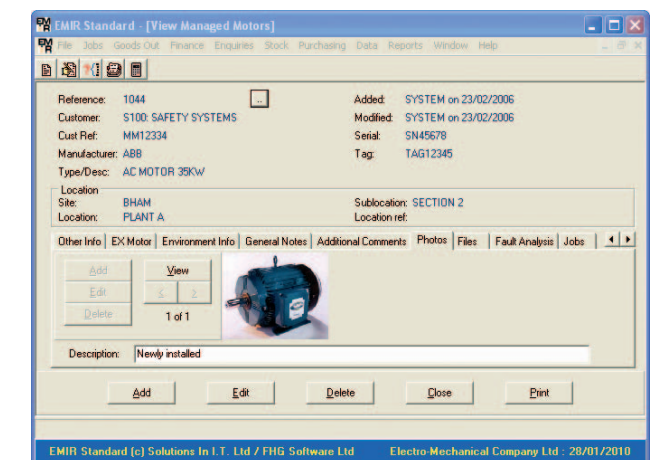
EMIR Standard - [View Managed Motors]

File Jobs Goods Out Finance Enquiries Stock Purchasing Data Reports Window Help

Reference: 1044 ..
Customer: S100: SAFETY SYSTEMS
Cust Ref: MM12334
Manufacturer: ABB
Type/Desc: AC MOTOR 35KW

Added: SYSTEM on 23/02/2006
Modified: SYSTEM on 23/02/2006
Serial: SN45678
Tag: TAG12345

Location
Site: BHAM
Location: PLANT A
Sublocation: SECTION 2
Location ref:

Other Info | EX Motor | Environment Info | General Notes | Additional Comments | Photos | Files | Fault Analysis | Jobs

Add
Edit
Delete
View
< >
1 of 1

Description: Newly installed

Add Edit Delete Close Print

EMIR Standard (c) Solutions In I.T. Ltd / FHG Software Ltd Electro-Mechanical Company Ltd : 28/01/2010